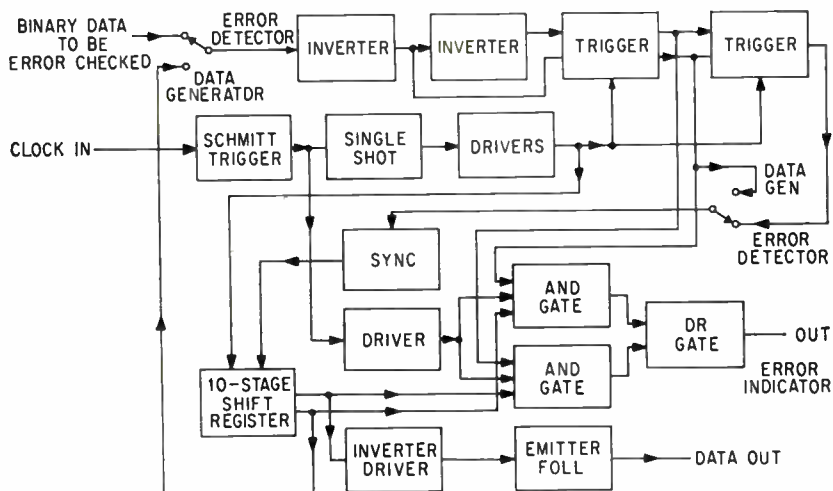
BINARY DATA TO BE ERROR CHECKED

ERROR DETECTOR

DATA GENERATOR

INVERTER

INVERTER

TRIGGER

TRIGGER

CLOCK IN

SCHMITT TRIGGER

SINGLE SHOT

DRIVERS

DATA GEN

ERROR DETECTOR

SYNC

AND GATE

DRIVER

DR GATE

OUT

AND GATE

ERROR INDICATOR

10-STAGE SHIFT REGISTER

INVERTER DRIVER

EMITTER FOLL

DATA OUT